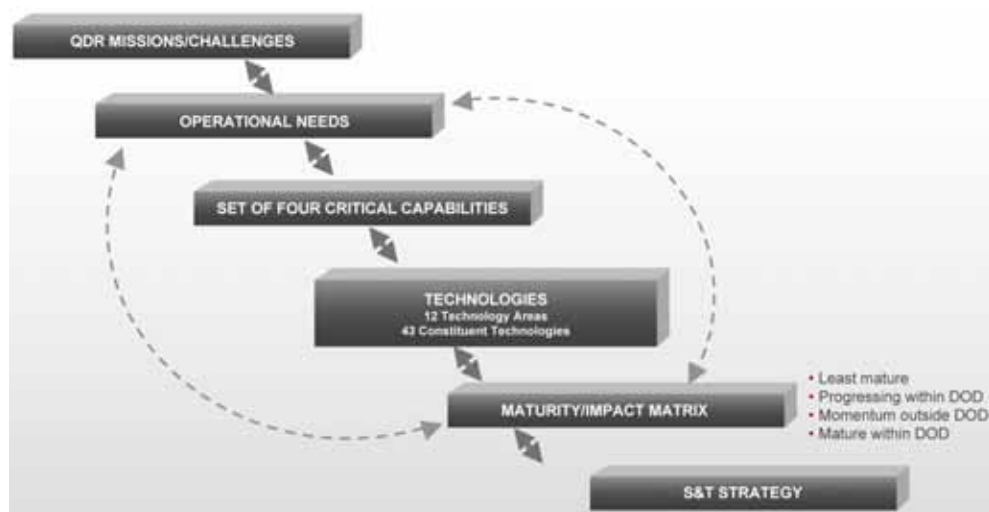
QDR MISSIONS/CHALLENGES

OPERATIONAL NEEDS

SET OF FOUR CRITICAL CAPABILITIES

TECHNOLOGIES
12 Technology Areas
43 Constituent Technologies

MATURITY/IMPACT MATRIX

• Least mature
• Progressing within DOD
• Momentum outside DOD
• Mature within DOD

S&T STRATEGY